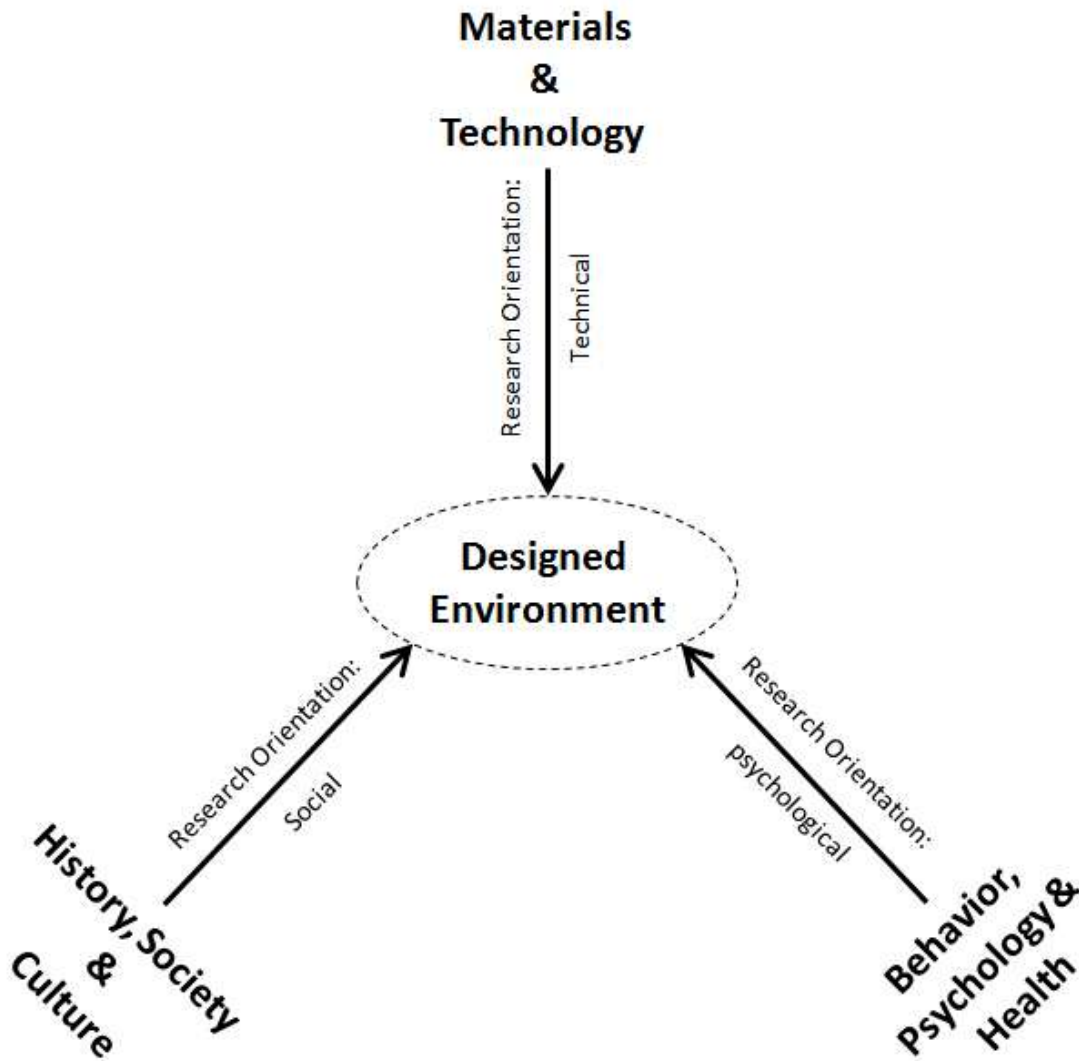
Materials
&
Technology

Research Orientation:
Technical

Designed
Environment

Research Orientation:
Social

History, Society
&
Culture

Research Orientation:
psychological

Behavior,
Psychology &
Health